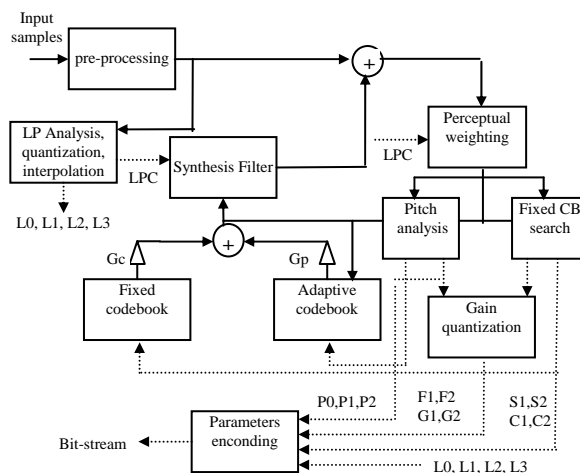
Input samples

pre-processing

+

LP Analysis, quantization, interpolation

LPC

Synthesis Filter

Perceptual weighting

LPC

L0, L1, L2, L3

Pitch analysis

Fixed CB search

Gc

+

Gp

Fixed codebook

Adaptive codebook

Gain quantization

P0,P1,P2

F1,F2
G1,G2

S1,S2
C1,C2

Bit-stream

Parameters enconding

L0, L1, L2, L3